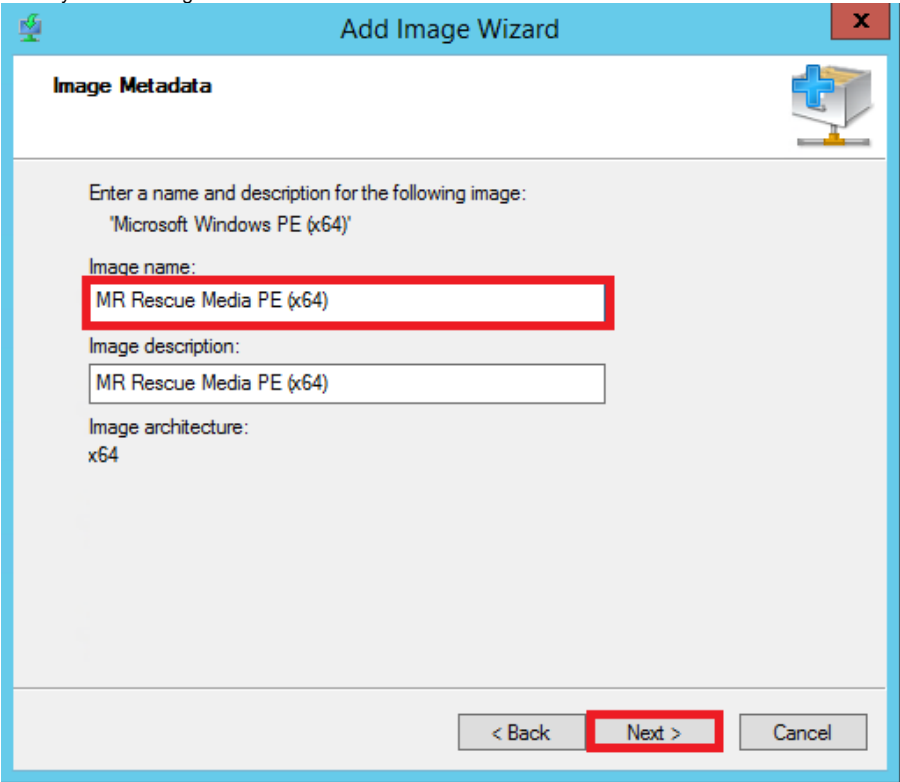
Add Image Wizard

x

Image Metadata

Enter a name and description for the following image:
'Microsoft Windows PE (x64)'

Image name:
MR Rescue Media PE (x64)

Image description:
MR Rescue Media PE (x64)

Image architecture:
x64

< Back

Next >

Cancel